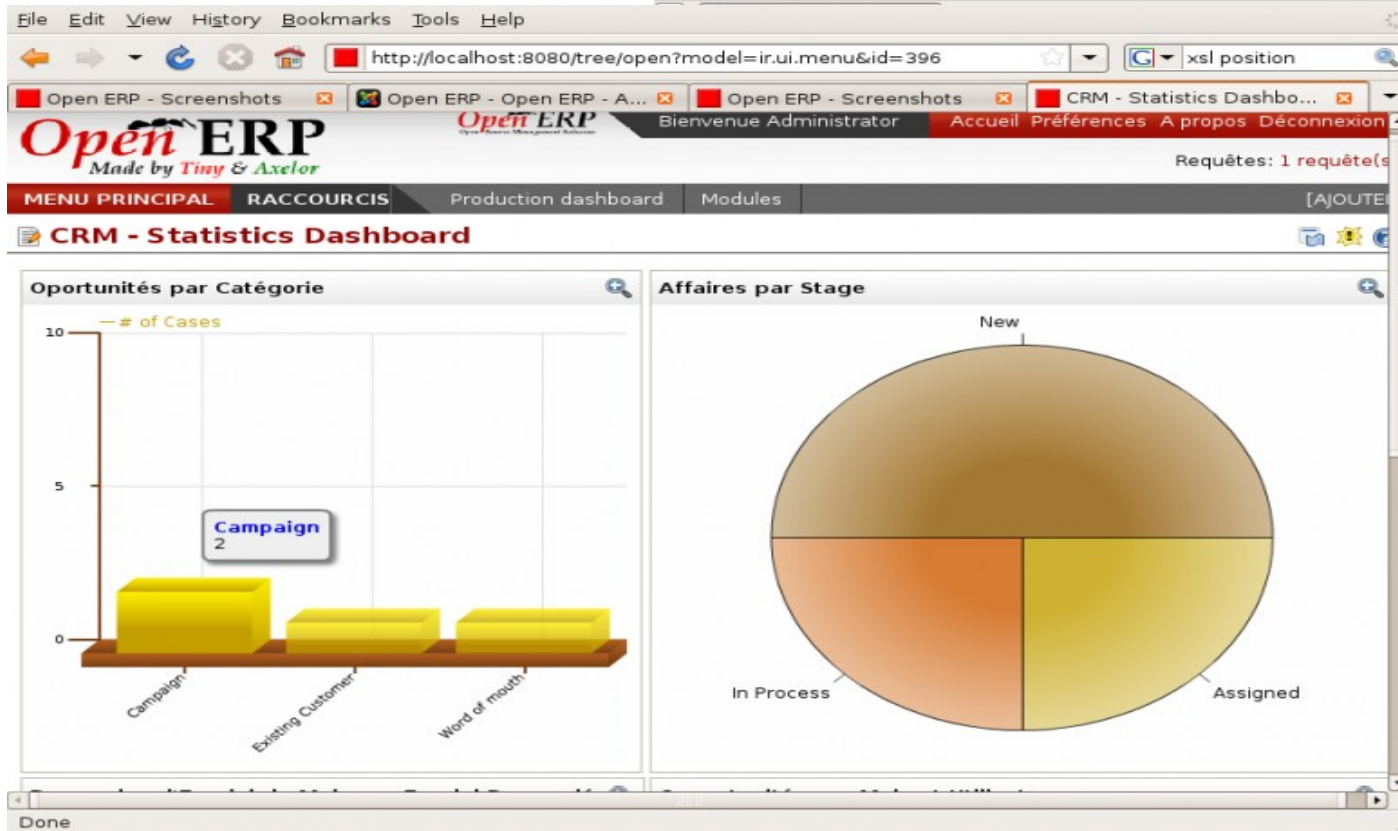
File Edit View History Bookmarks Tools Help

http://localhost:8080/tree/open?model=ir.ui.menu&id=396

xsl position

Open ERP - Screenshots | Open ERP - Open ERP - A... | Open ERP - Screenshots | CRM - Statistics Dashbo...

Open ERP
Made by Tiny & Axelor

Open ERP

Bienvenue Administrator

Accueil Préférences A propos Déconnexion

Requêtes: 1 requête(s

MENU PRINCIPAL RACCOURCIS Production dashboard Modules [AJOUTER

CRM - Statistics Dashboard

Oportunités par Catégorie

— # of Cases

10

5

0

Campaign
2

Campaign

Existing Customer

Word of mouth

Affaires par Stage

New

In Process

Assigned

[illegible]

Done